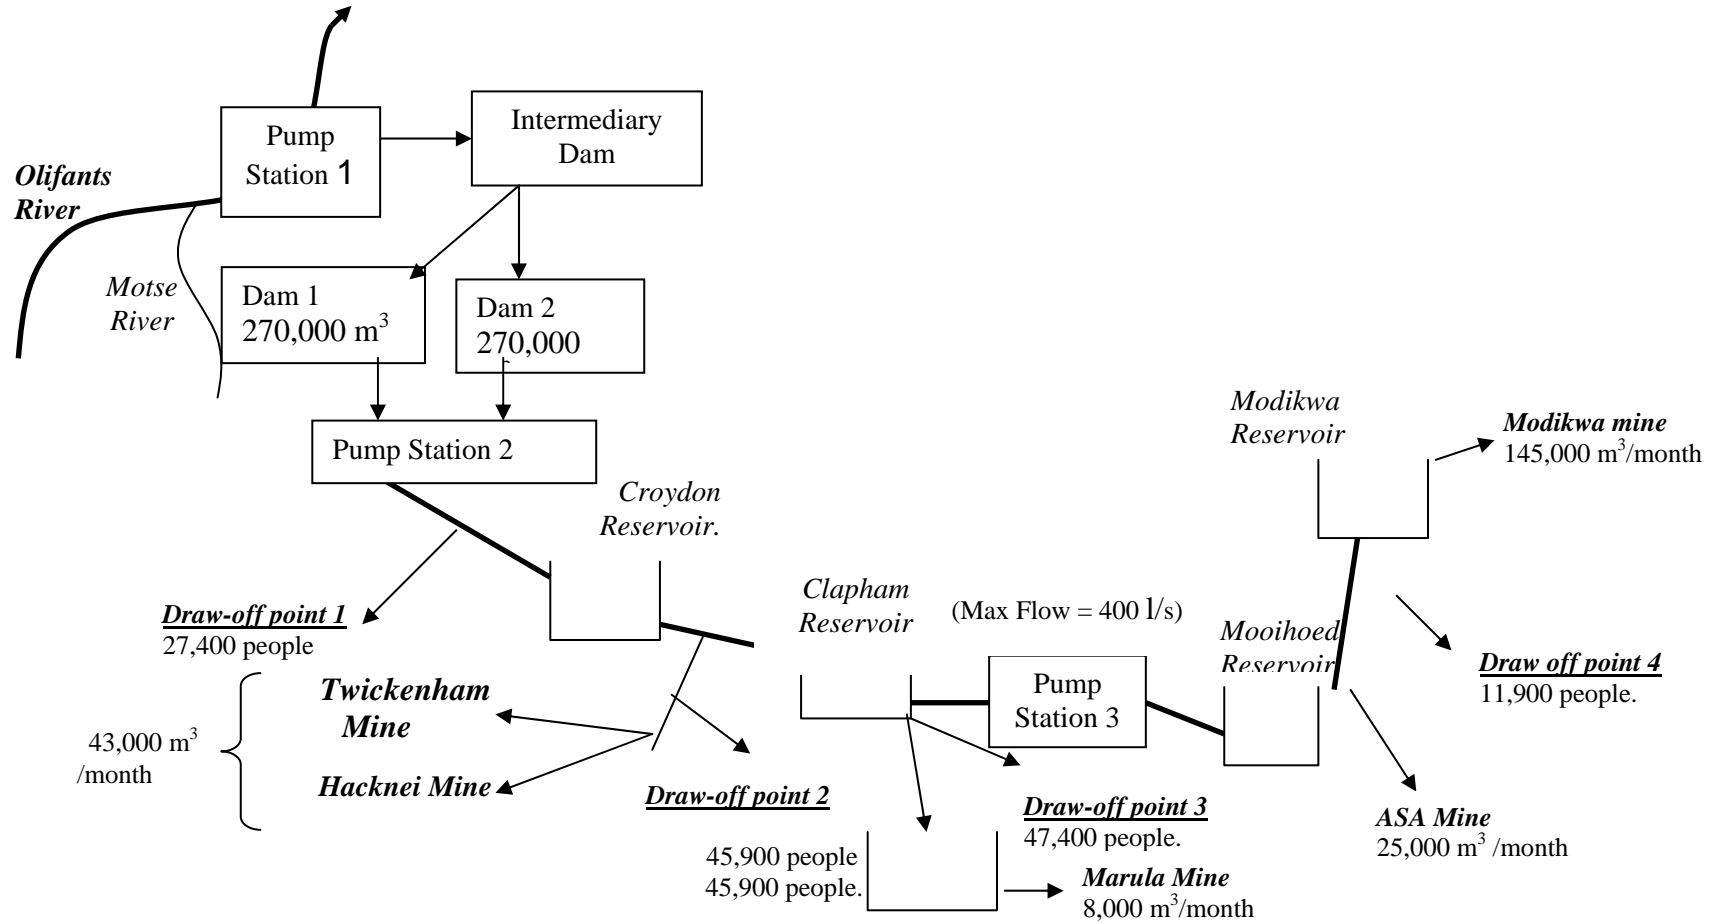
Pump Station 1

Intermediary Dam

Olifants River

Motse River

Dam 1
270,000 $m^3$

Dam 2
270,000

Pump Station 2

Croydon Reservoir.

Draw-off point 1
27,400 people

Twickenham Mine

43,000 $m^3$ /month

Hacknei Mine

Draw-off point 2

Clapham Reservoir

(Max Flow = 400 l/s)

Pump Station 3

Mooihoed Reservoir

Modikwa Reservoir

Modikwa mine
145,000 $m^3$/month

Draw off point 4
11,900 people.

Draw-off point 3
47,400 people.

ASA Mine
25,000 $m^3$ /month

45,900 people
45,900 people.

Marula Mine
8,000 $m^3$/month